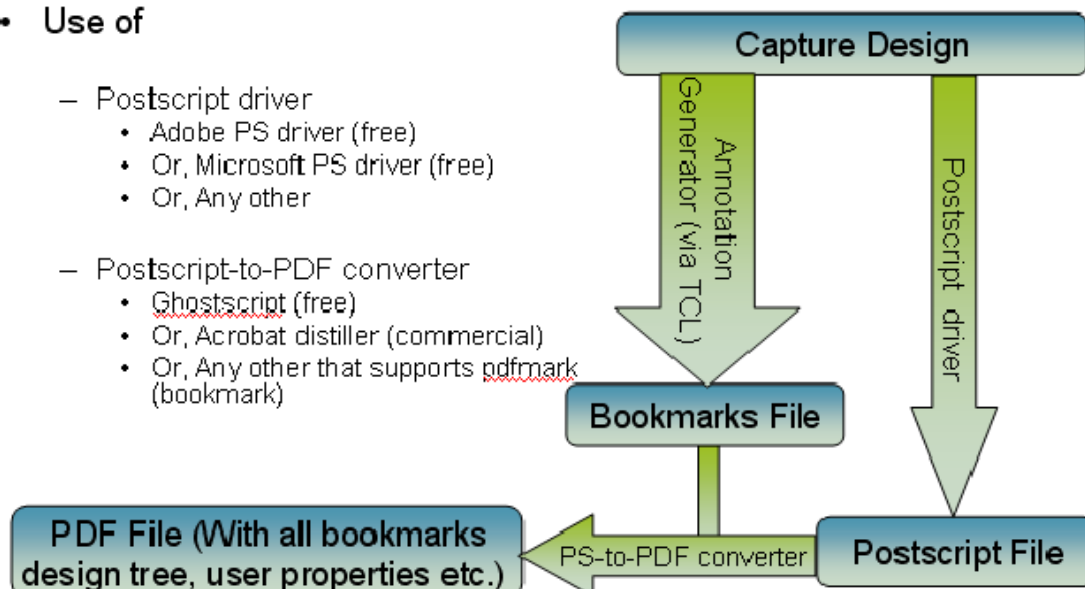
• Use of

– Postscript driver
• Adobe PS driver (free)
• Or, Microsoft PS driver (free)
• Or, Any other

– Postscript-to-PDF converter
• Ghostscript (free)
• Or, Acrobat distiller (commercial)
• Or, Any other that supports pdfmark (bookmark)

Capture Design

Annotation Generator (via TCL)

Postscript driver

Bookmarks File

PDF File (With all bookmarks design tree, user properties etc.)

PS-to-PDF converter

Postscript File